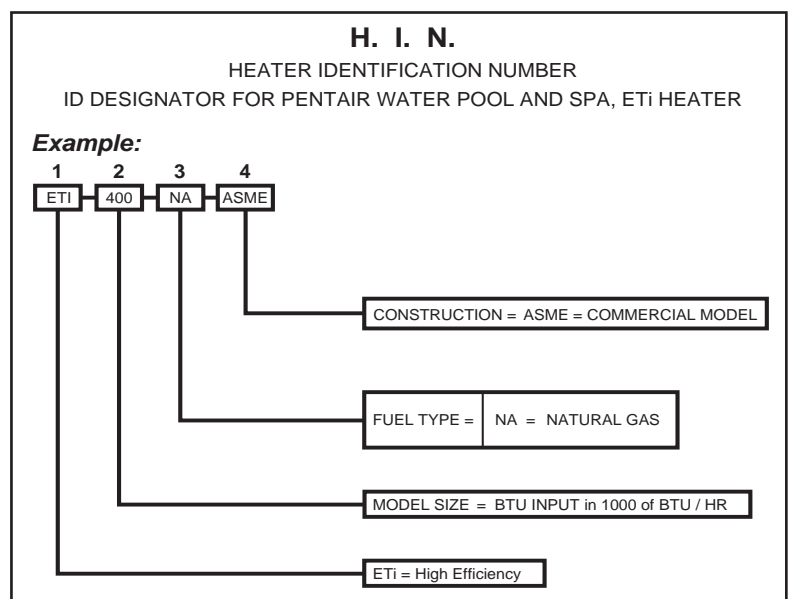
H. I. N.
HEATER IDENTIFICATION NUMBER
ID DESIGNATOR FOR PENTAIR WATER POOL AND SPA, ETi HEATER

Example:

1 2 3 4
ETI 400 NA ASME

CONSTRUCTION = ASME = COMMERCIAL MODEL

FUEL TYPE = NA = NATURAL GAS

MODEL SIZE = BTU INPUT in 1000 of BTU / HR

ETi = High Efficiency